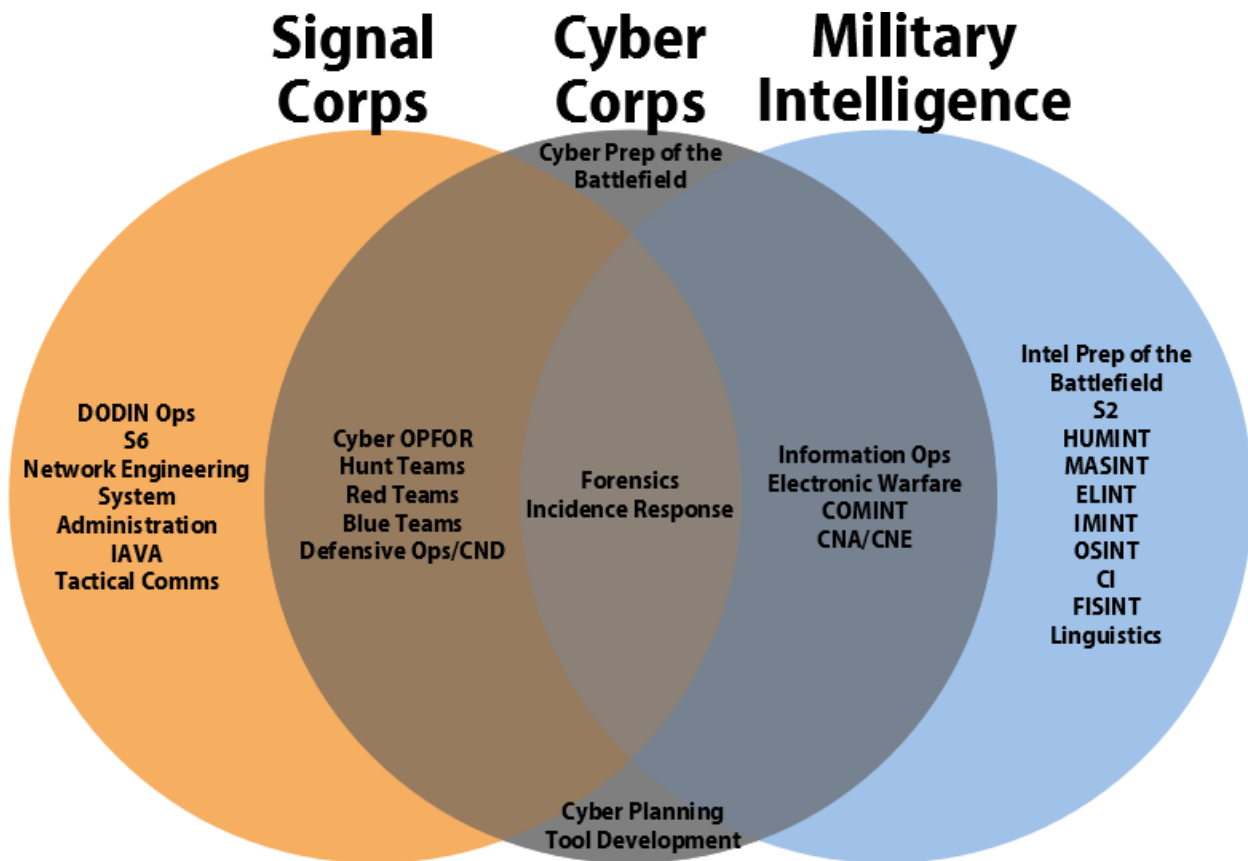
Signal Corps

Cyber Corps

Military Intelligence

Cyber Prep of the Battlefield

DODIN Ops
S6
Network Engineering
System Administration
IAVA
Tactical Comms

Cyber OPFOR
Hunt Teams
Red Teams
Blue Teams
Defensive Ops/CND

Forensics
Incidence Response

Information Ops
Electronic Warfare
COMINT
CNA/CNE

Intel Prep of the Battlefield
S2
HUMINT
MASINT
ELINT
IMINT
OSINT
CI
FISINT
Linguistics

Cyber Planning
Tool Development